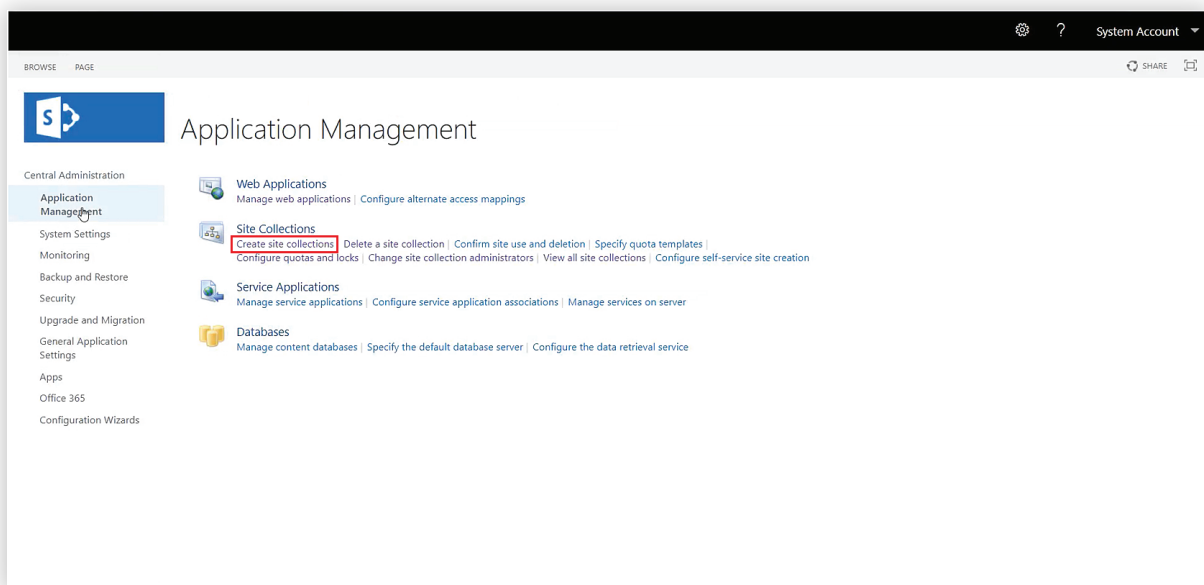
? System Account

BROWSE PAGE

SHARE

S

Application Management

Central Administration
Application Management
System Settings
Monitoring
Backup and Restore
Security
Upgrade and Migration
General Application Settings
Apps
Office 365
Configuration Wizards

Web Applications
Manage web applications | Configure alternate access mappings

Site Collections
Create site collections | Delete a site collection | Confirm site use and deletion | Specify quota templates | Configure quotas and locks | Change site collection administrators | View all site collections | Configure self-service site creation

Service Applications
Manage service applications | Configure service application associations | Manage services on server

Databases
Manage content databases | Specify the default database server | Configure the data retrieval service